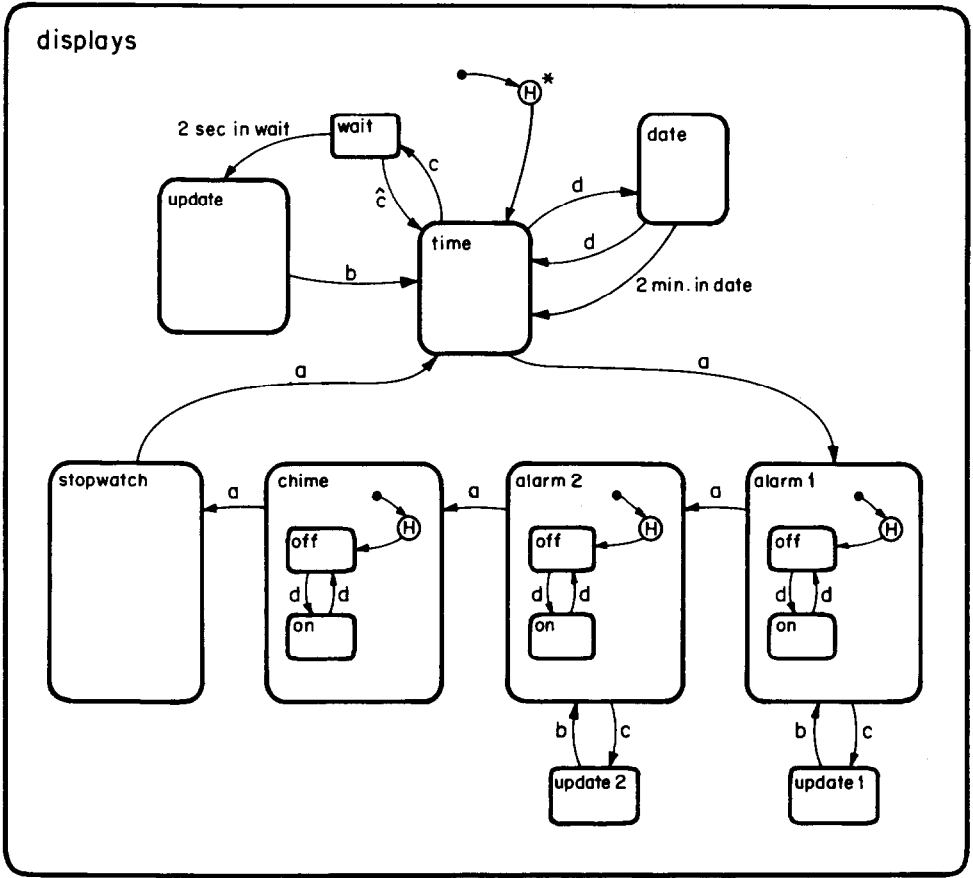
displays

H*

wait

2 sec in wait

c

$\hat{c}$

date

update

d

d

time

b

2 min. in date

a

a

stopwatch

a

chime

H

off

d

d

on

a

alarm 2

H

off

d

d

on

a

alarm 1

H

off

d

d

on

b

c

update 2

b

c

update 1